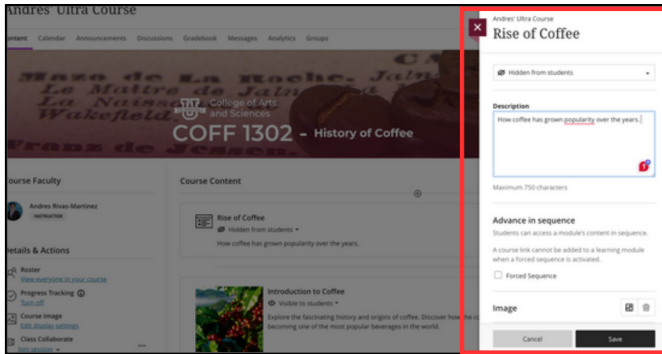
Andres' Ultra Course

Content Calendar Announcements Discussions Gradebook Messages Analytics Groups

Mazo de La Roche, Jaln
Le Maitre de Jaln
La Naissance
Wakefield
Franz de Jessen

College of Arts and Sciences

COFF 1302 - History of Coffee

Course Faculty

Andres Rivas-Martinez
INSTRUCTOR

Details & Actions

Roster
View everyone in your course

Progress Tracking
Turn off

Course Image
Edit display settings

Class Collaborate
Join session

Course Content

Rise of Coffee
Hidden from students
How coffee has grown popularity over the years.

Introduction to Coffee
Visible to students
Explore the fascinating history and origins of coffee. Discover how the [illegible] becoming one of the most popular beverages in the world.

Andres' Ultra Course
Rise of Coffee

Hidden from students

Description
How coffee has grown popularity over the years.

Maximum 750 characters

Advance in sequence
Students can access a module's content in sequence.
A course link cannot be added to a learning module when a forced sequence is activated.

Forced Sequence

Image

Cancel
Save